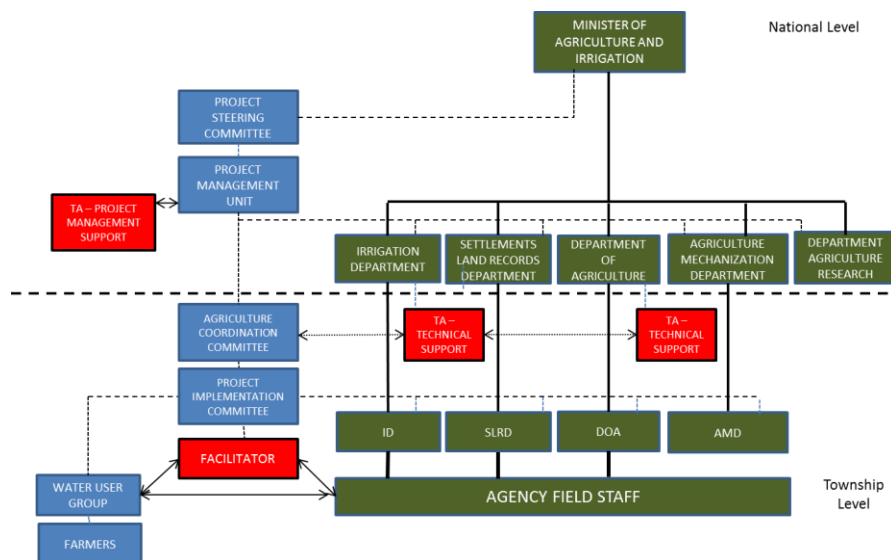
National Level

MINISTER OF AGRICULTURE AND IRRIGATION

PROJECT STEERING COMMITTEE

PROJECT MANAGEMENT UNIT

TA – PROJECT MANAGEMENT SUPPORT

IRRIGATION DEPARTMENT

SETTLEMENTS LAND RECORDS DEPARTMENT

DEPARTMENT OF AGRICULTURE

AGRICULTURE MECHANIZATION DEPARTMENT

DEPARTMENT AGRICULTURE RESEARCH

AGRICULTURE COORDINATION COMMITTEE

TA – TECHNICAL SUPPORT

TA – TECHNICAL SUPPORT

PROJECT IMPLEMENTATION COMMITTEE

ID

SLRD

DOA

AMD

FACILITATOR

WATER USER GROUP

AGENCY FIELD STAFF

Township Level

FARMERS